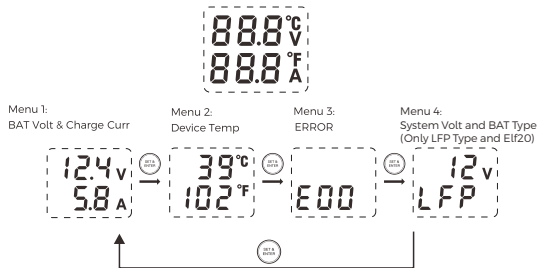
88.8 °C V
88.8 °F A

Menu 1:
BAT Volt & Charge Curr

12.4 V
5.8 A

SET & ENTER

Menu 2:
Device Temp

39 °C
102 °F

SET & ENTER

Menu 3:
ERROR

E00

SET & ENTER

Menu 4:
System Volt and BAT Type (Only LFP Type and Elf20)

12 V
LFP

SET & ENTER